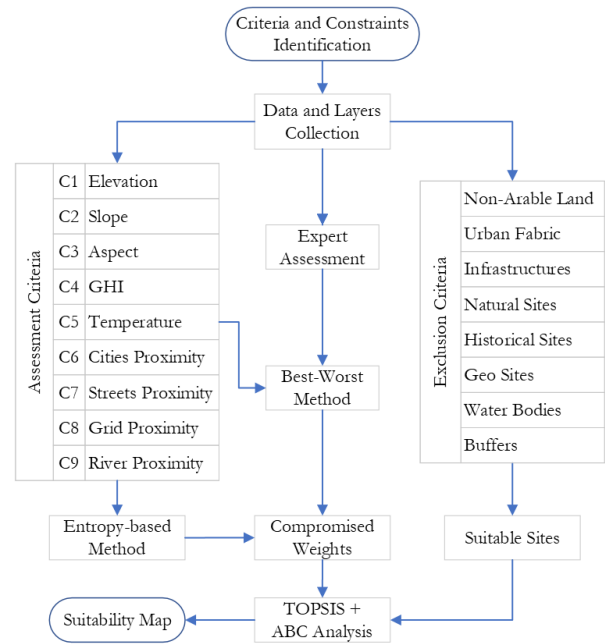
Criteria and Constraints Identification

Data and Layers Collection

Assessment Criteria

C1 Elevation
C2 Slope
C3 Aspect
C4 GHI
C5 Temperature
C6 Cities Proximity
C7 Streets Proximity
C8 Grid Proximity
C9 River Proximity

Expert Assessment

Best-Worst Method

Exclusion Criteria

Non-Arable Land
Urban Fabric
Infrastructures
Natural Sites
Historical Sites
Geo Sites
Water Bodies
Buffers

Entropy-based Method

Compromised Weights

Suitable Sites

Suitability Map

TOPSIS + ABC Analysis